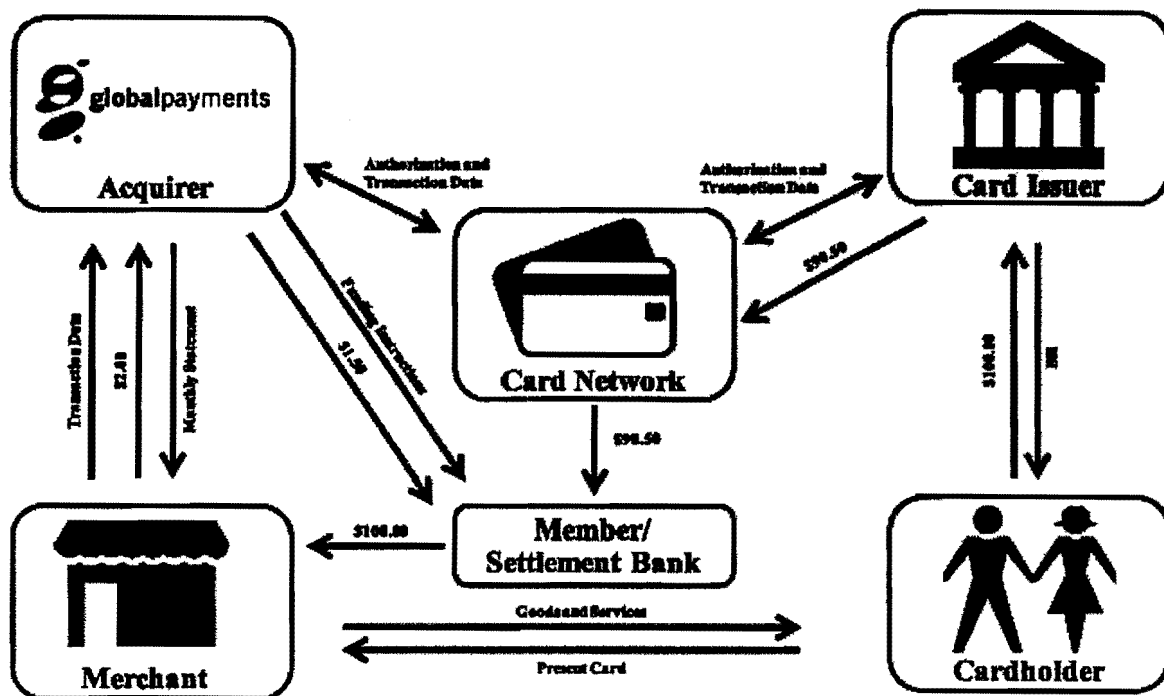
globalpayments

Acquirer

Authorization and Transaction Data

Authorization and Transaction Data

Card Issuer

$98.50

Card Network

Funding Instructions

$1.50

Transaction Data

$2.00

Monthly Statement

$98.50

$100.00

Bill

Member/ Settlement Bank

$100.00

Goods and Services

Present Card

Merchant

Cardholder